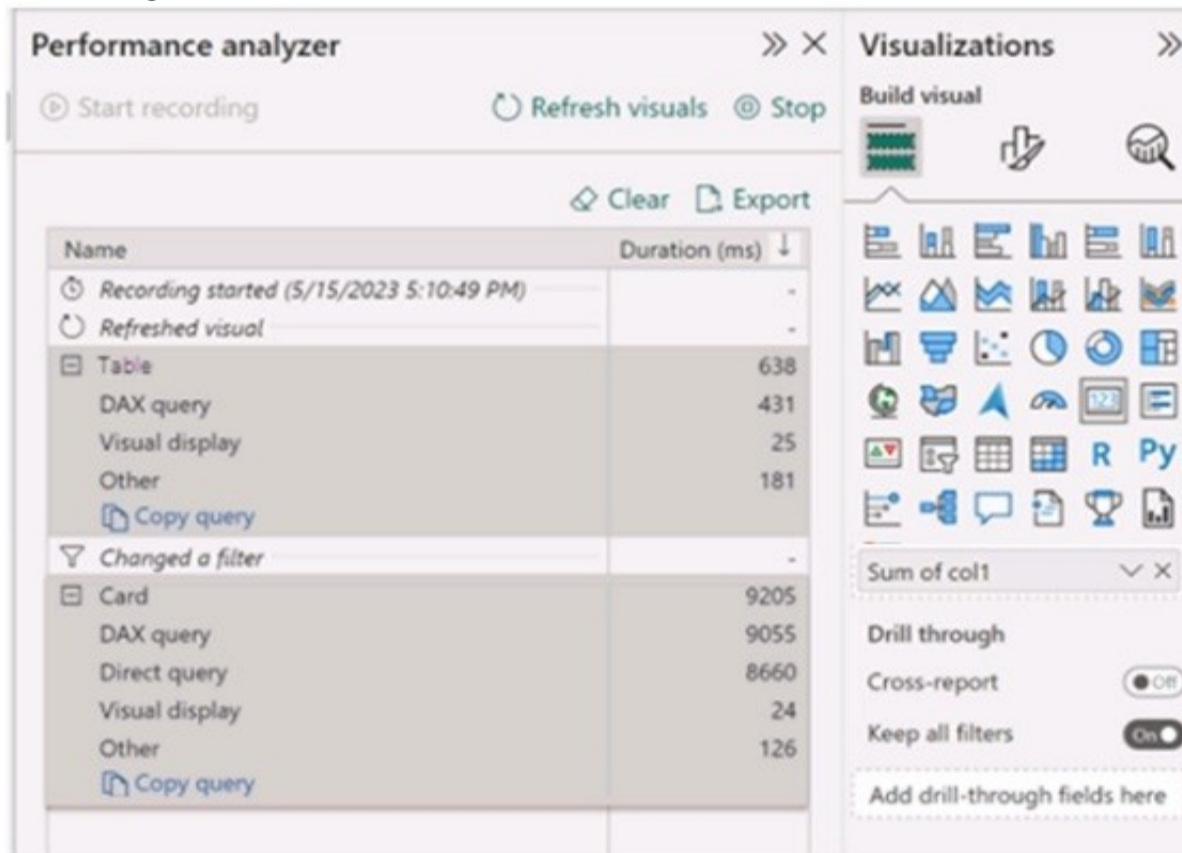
Performance analyzer

Start recording

Refresh visuals Stop

Clear Export

| Name | Duration (ms) ↓ |
|---|---|
| Recording started (5/15/2023 5:10:49 PM) | - |
| Refreshed visual | - |
| Table | 638 |
| DAX query | 431 |
| Visual display | 25 |
| Other | 181 |
| Copy query | |
| Changed a filter | - |
| Card | 9205 |
| DAX query | 9055 |
| Direct query | 8660 |
| Visual display | 24 |
| Other | 126 |
| Copy query | |

Visualizations

Build visual

R Py

Sum of col1

Drill through

Cross-report Off

Keep all filters On

Add drill-through fields here